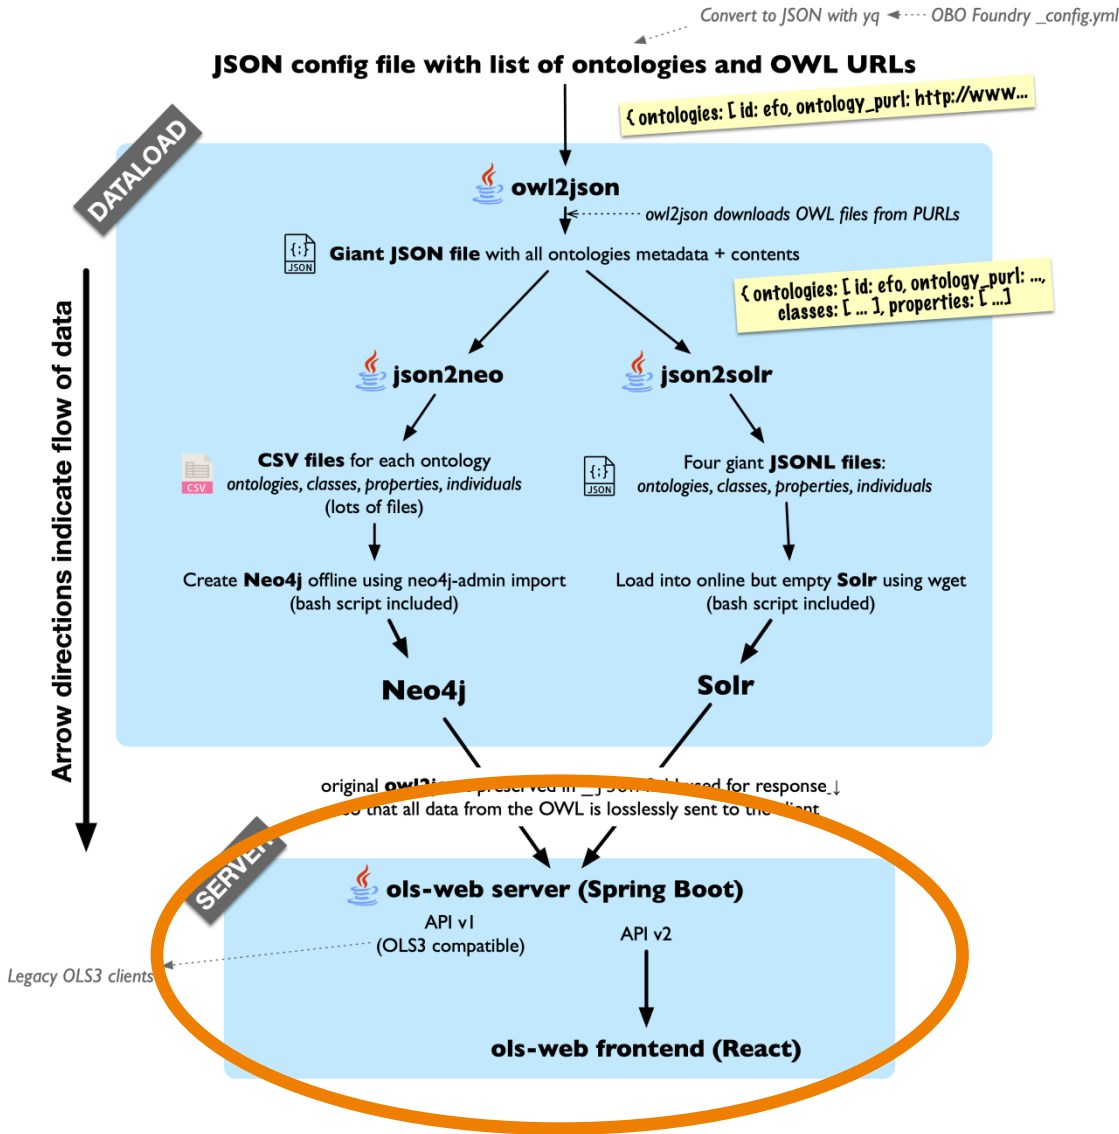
Convert to JSON with yq ◄···· OBO Foundry _config.yml

JSON config file with list of ontologies and OWL URLs

{ ontologies: [ id: efo, ontology_purl: http://www...

DATALOAD

owl2json

owl2json downloads OWL files from PURLs

Giant JSON file with all ontologies metadata + contents

{ ontologies: [ id: efo, ontology_purl: ..., classes: [ ... ], properties: [ ...]

json2neo

json2solr

CSV files for each ontology
ontologies, classes, properties, individuals
(lots of files)

Four giant JSONL files:
ontologies, classes, properties, individuals

Create Neo4j offline using neo4j-admin import
(bash script included)

Load into online but empty Solr using wget
(bash script included)

Neo4j

Solr

Arrow directions indicate flow of data

original owl2j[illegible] preserved in _json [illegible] used for response
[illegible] that all data from the OWL is losslessly sent to the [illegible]

SERVER

ols-web server (Spring Boot)

API v1
(OLS3 compatible)

API v2

Legacy OLS3 clients

ols-web frontend (React)